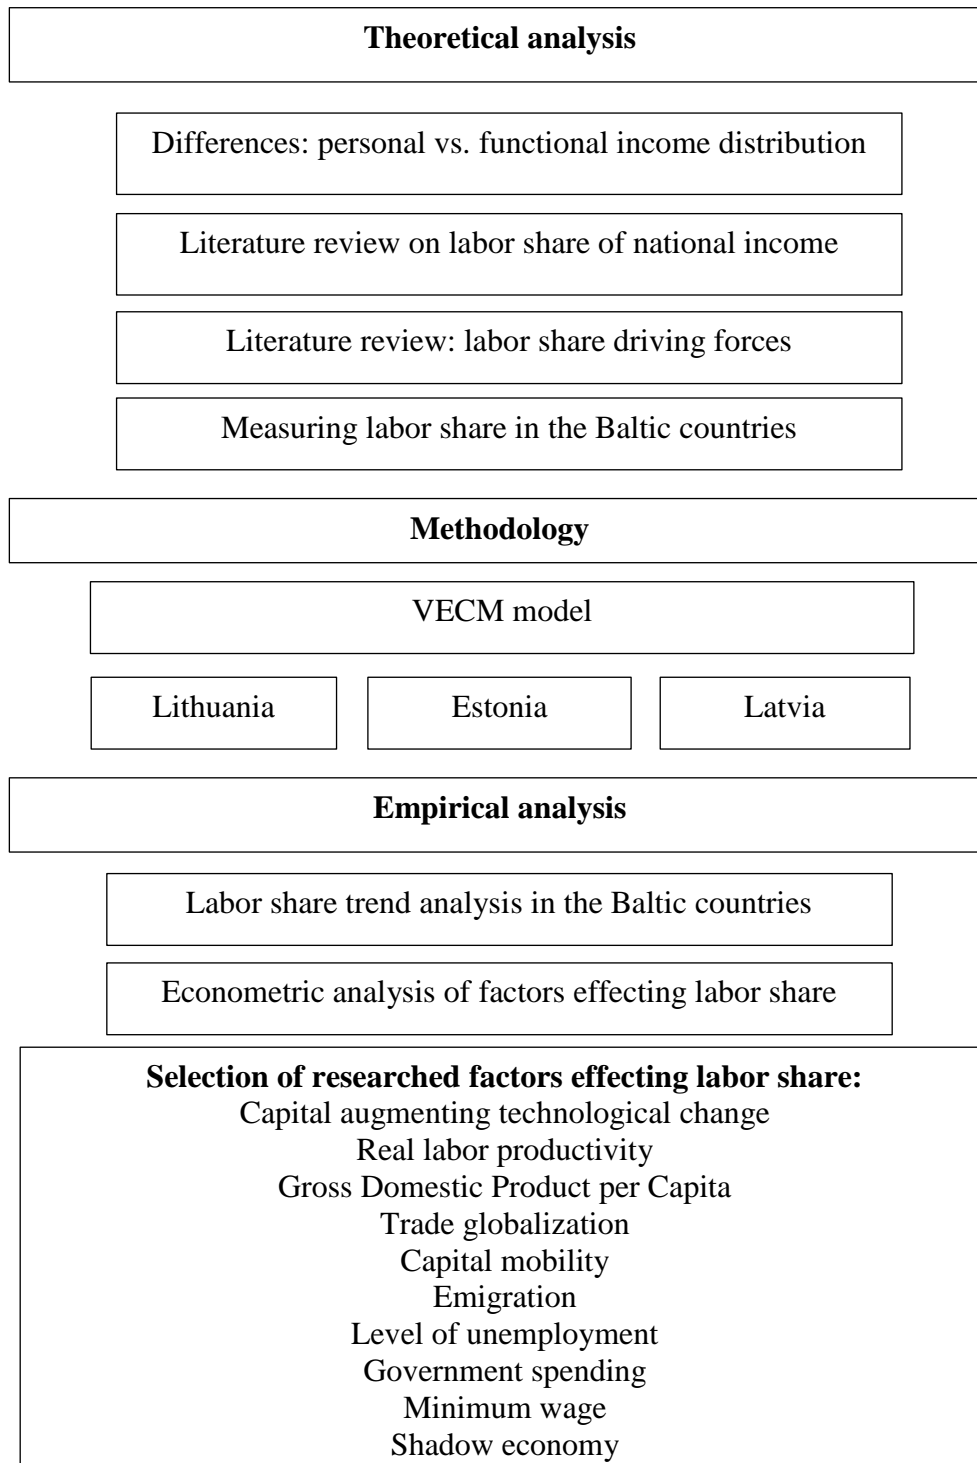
Theoretical analysis

Differences: personal vs. functional income distribution

Literature review on labor share of national income

Literature review: labor share driving forces

Measuring labor share in the Baltic countries

Methodology

VECM model

Lithuania

Estonia

Latvia

Empirical analysis

Labor share trend analysis in the Baltic countries

Econometric analysis of factors effecting labor share

Selection of researched factors effecting labor share:
Capital augmenting technological change
Real labor productivity
Gross Domestic Product per Capita
Trade globalization
Capital mobility
Emigration
Level of unemployment
Government spending
Minimum wage
Shadow economy